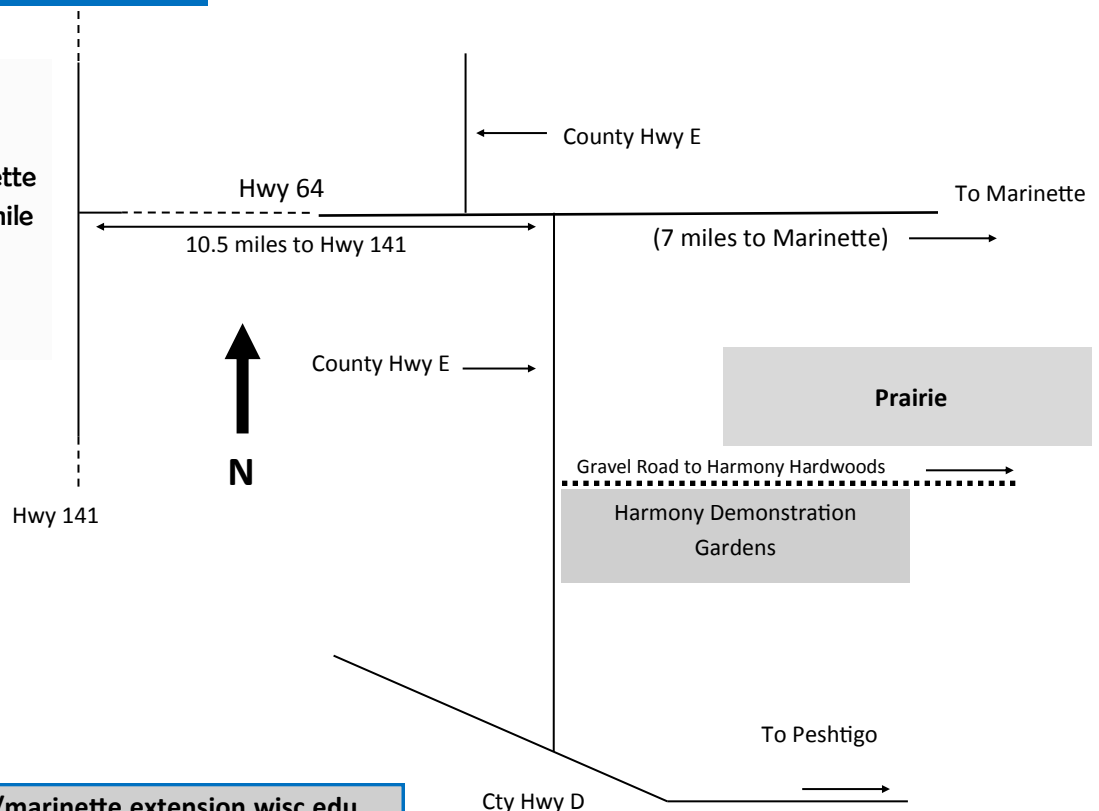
ette
mile

County Hwy E

Hwy 64

To Marinette

10.5 miles to Hwy 141

(7 miles to Marinette)

County Hwy E

Prairie

N

Gravel Road to Harmony Hardwoods

Hwy 141

Harmony Demonstration Gardens

To Peshtigo

/marinette.extension.wisc.edu

Cty Hwy D